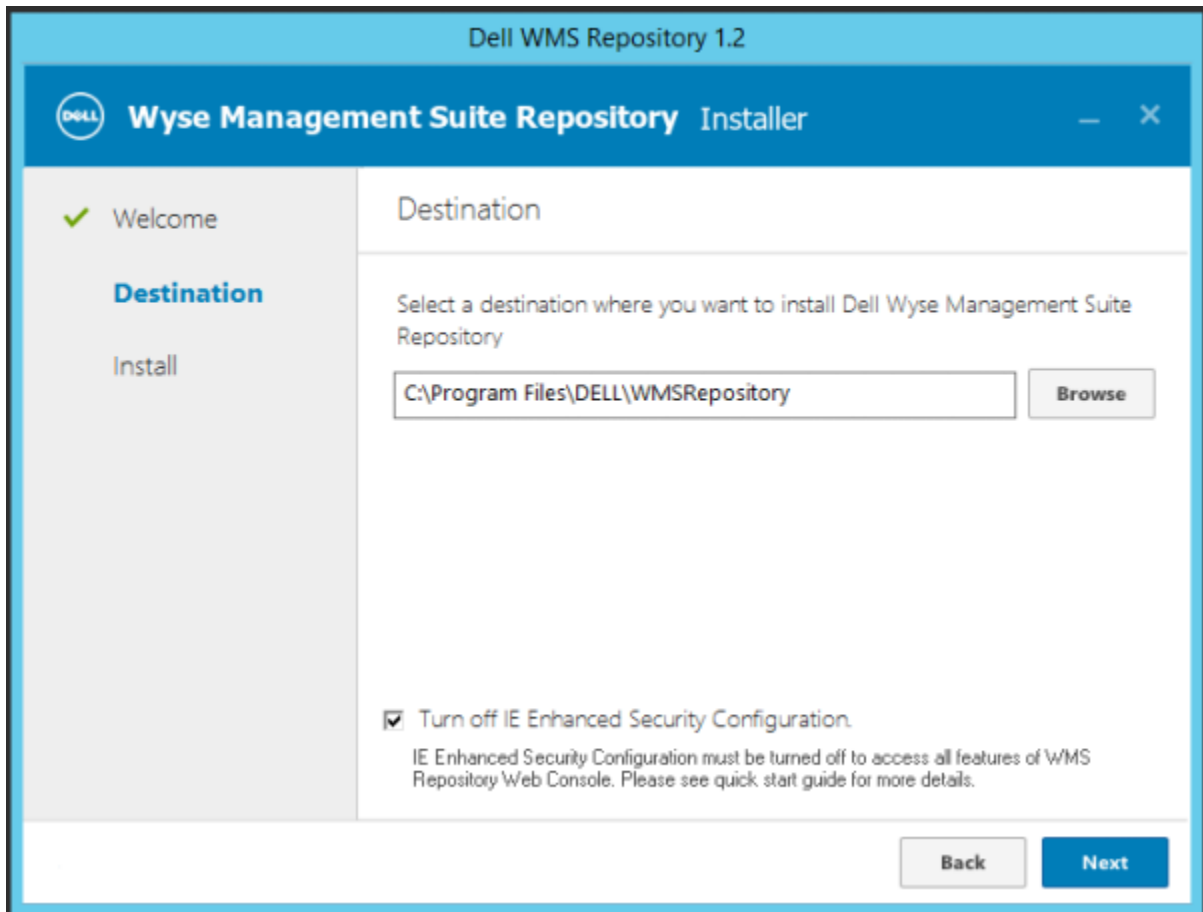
Dell WMS Repository 1.2

DELL Wyse Management Suite Repository Installer

Welcome

Destination

Install

Destination

Select a destination where you want to install Dell Wyse Management Suite Repository

C:\Program Files\DELL\WMSRepository

Browse

Turn off IE Enhanced Security Configuration.

IE Enhanced Security Configuration must be turned off to access all features of WMS Repository Web Console. Please see quick start guide for more details.

Back

Next